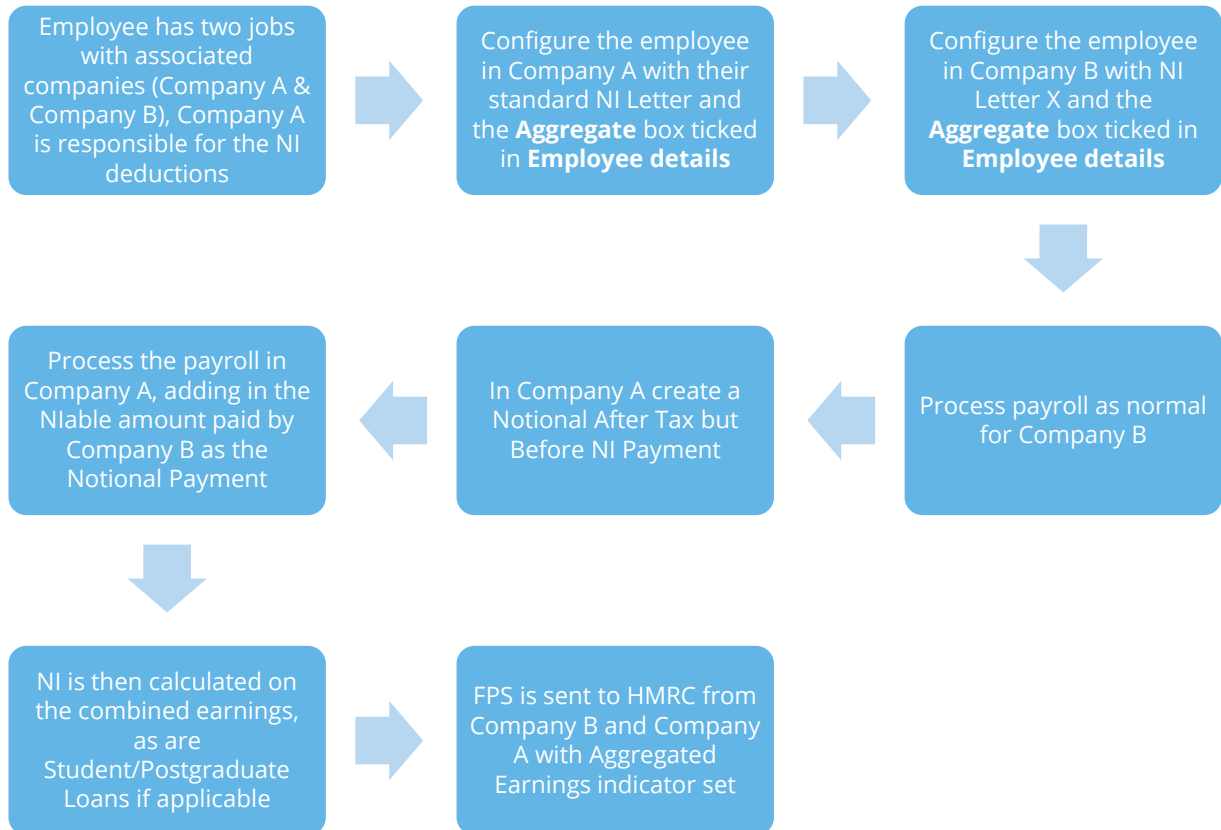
Employee has two jobs with associated companies (Company A & Company B), Company A is responsible for the NI deductions

Configure the employee in Company A with their standard NI Letter and the **Aggregate** box ticked in **Employee details**

Configure the employee in Company B with NI Letter X and the **Aggregate** box ticked in **Employee details**

Process payroll as normal for Company B

In Company A create a Notional After Tax but Before NI Payment

Process the payroll in Company A, adding in the NIable amount paid by Company B as the Notional Payment

NI is then calculated on the combined earnings, as are Student/Postgraduate Loans if applicable

FPS is sent to HMRC from Company B and Company A with Aggregated Earnings indicator set